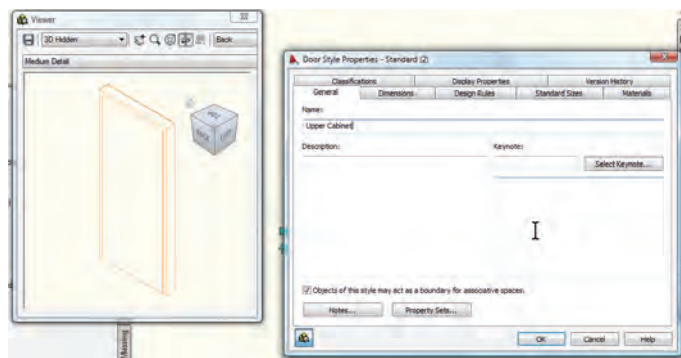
Viewer
3D Hidden
Back
Medium Detail

Door Style Properties - Standard (2)
Classifications
Display Properties
Version History
General
Dimensions
Design Rules
Standard Sizes
Materials
Name:
Upper Cabinet
Description:
Keynote:
Select Keynote...
Objects of this style may act as a boundary for associative spaces.
Notes...
Property Sets...
OK
Cancel
Help